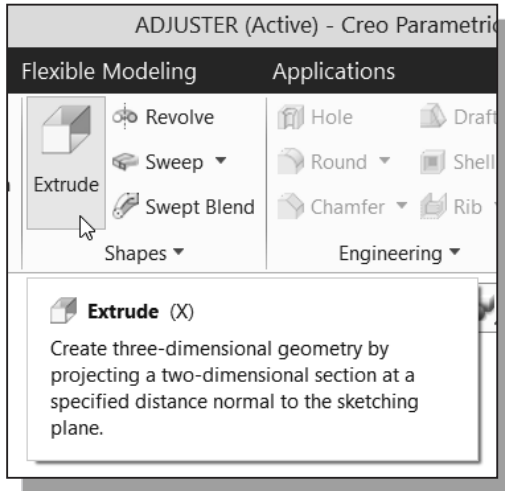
ADJUSTER (Active) - Creo Parametric

Flexible Modeling Applications

Extrude
Revolve
Sweep ▾
Swept Blend
Shapes ▾

Hole
Round ▾
Chamfer ▾
Draft
Shell
Rib
Engineering ▾

Extrude (X)

Create three-dimensional geometry by projecting a two-dimensional section at a specified distance normal to the sketching plane.